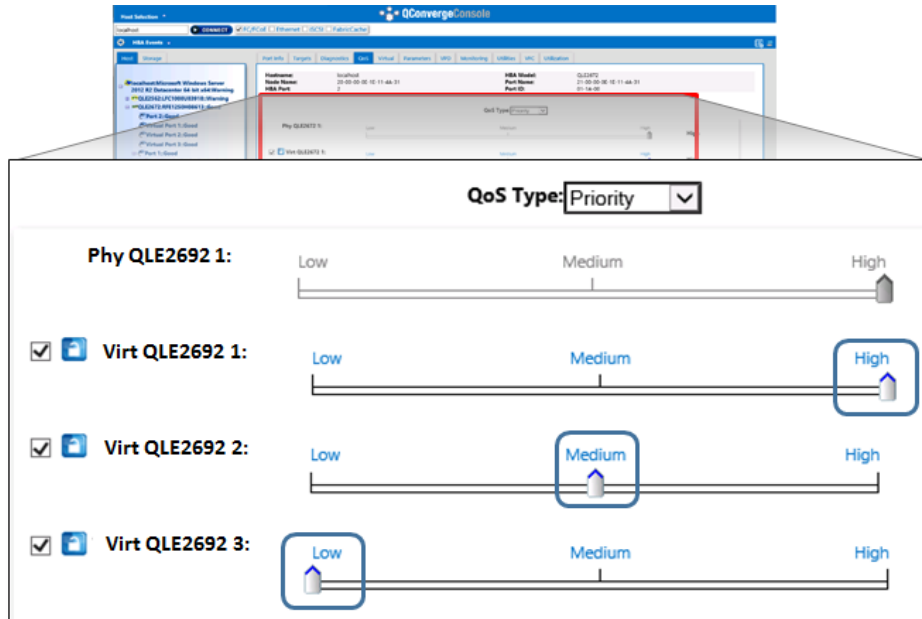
Host Selection
QConvergeConsole
localhost
CONNECT
FC/FCoE | Ethernet | iSCSI | Fabric Cache
HBA Events
Host | Storage
localhost:Microsoft Windows Server 2012 R2 Datacenter 64 bit x64:Warning
QLE2562 LFC1000U03018:Warning
QLE2672 RFE1250H08612:Good
Port 2:Good
Virtual Port 1:Good
Virtual Port 2:Good
Virtual Port 3:Good
Port 1:Good
Port Info | Targets | Diagnostics | QoS | Virtual | Parameters | VPD | Monitoring | Utilities | VFC | Utilization
Hostname: localhost
Node Name: 20-00-00-0E-1E-11-4A-31
HBA Port: 2
HBA Model: QLE2672
Port Name: 21-00-00-0E-1E-11-4A-31
Port ID: 01-1A-00

QoS Type: Priority

Phy QLE2692 1: Low Medium High

Virt QLE2692 1: Low Medium High

Virt QLE2692 2: Low Medium High

Virt QLE2692 3: Low Medium High